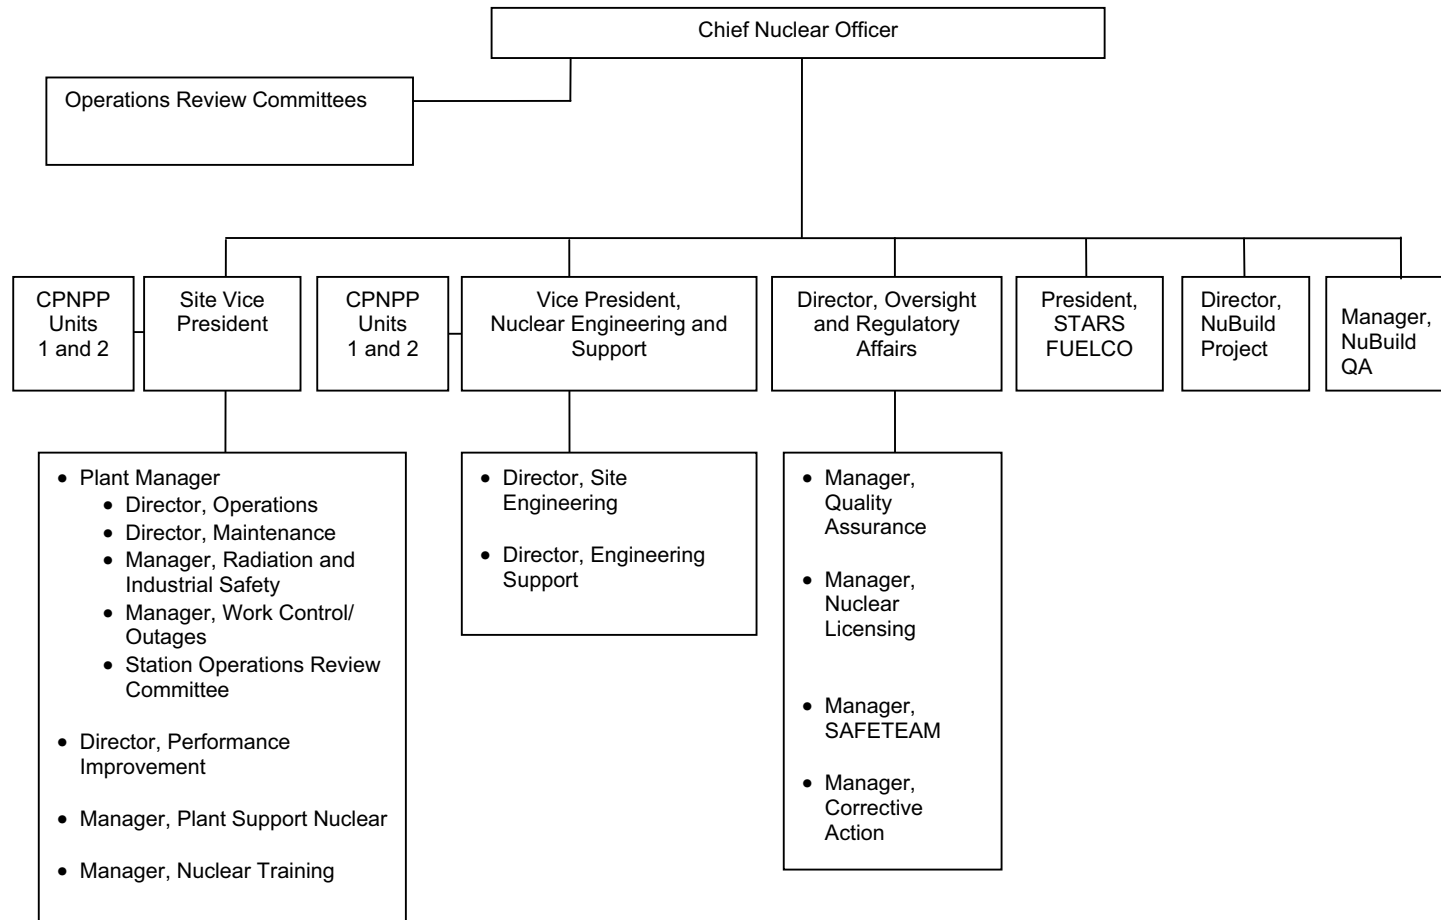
Chief Nuclear Officer

Operations Review Committees

CPNPP Units 1 and 2

Site Vice President

CPNPP Units 1 and 2

Vice President, Nuclear Engineering and Support

Director, Oversight and Regulatory Affairs

President, STARS FUELCO

Director, NuBuild Project

Manager, NuBuild QA

- Plant Manager
  - Director, Operations
  - Director, Maintenance
  - Manager, Radiation and Industrial Safety
  - Manager, Work Control/ Outages
  - Station Operations Review Committee
- Director, Performance Improvement
- Manager, Plant Support Nuclear
- Manager, Nuclear Training

- Director, Site Engineering
- Director, Engineering Support

- Manager, Quality Assurance
- Manager, Nuclear Licensing
- Manager, SAFETEAM
- Manager, Corrective Action